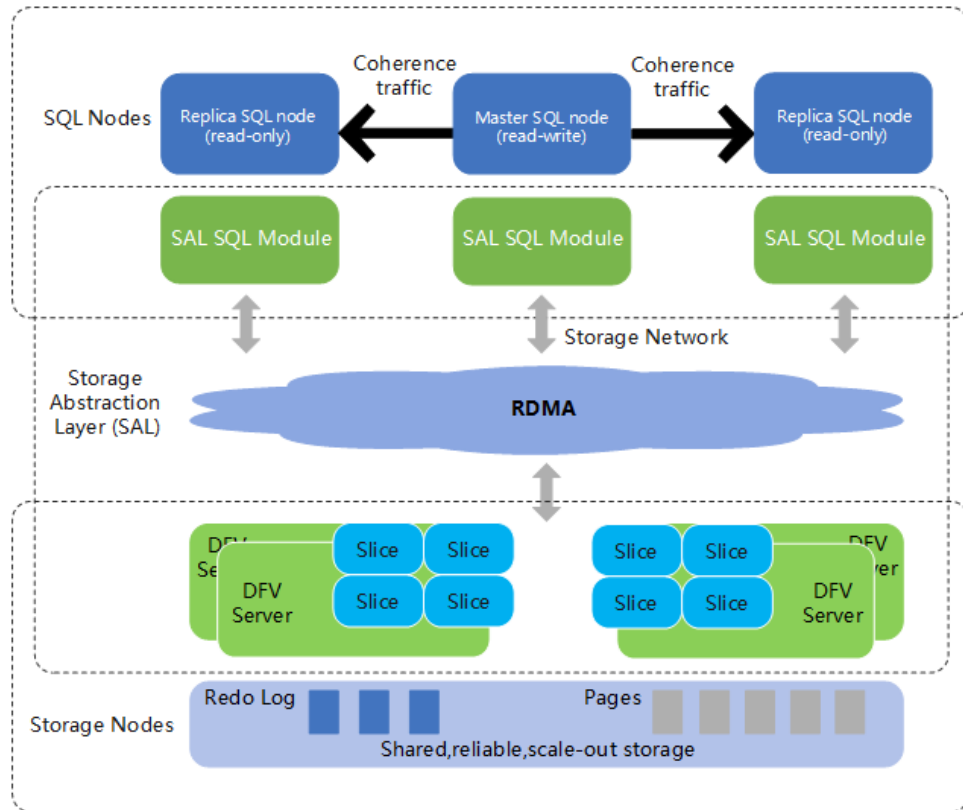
SQL Nodes

Coherence traffic

Coherence traffic

Replica SQL node (read-only)

Master SQL node (read-write)

Replica SQL node (read-only)

SAL SQL Module

SAL SQL Module

SAL SQL Module

Storage Network

Storage Abstraction Layer (SAL)

RDMA

DFV Se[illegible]

DFV Server

Slice

Slice

Slice

Slice

Slice

Slice

Slice

Slice

DFV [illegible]er

DFV Server

Storage Nodes

Redo Log

Pages

Shared,reliable,scale-out storage